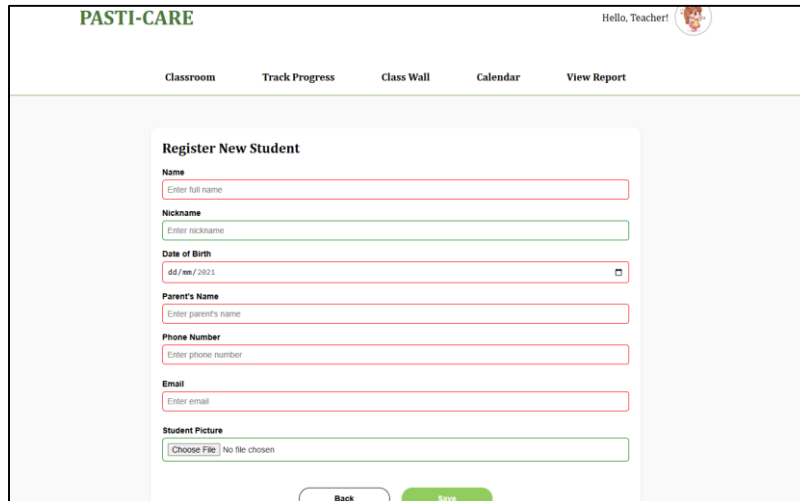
PASTI-CARE

Hello, Teacher!

Classroom Track Progress Class Wall Calendar View Report

Register New Student

Name
Enter full name

Nickname
Enter nickname

Date of Birth
dd/mm/2021

Parent's Name
Enter parent's name

Phone Number
Enter phone number

Email
Enter email

Student Picture
Choose File No file chosen

Back Save